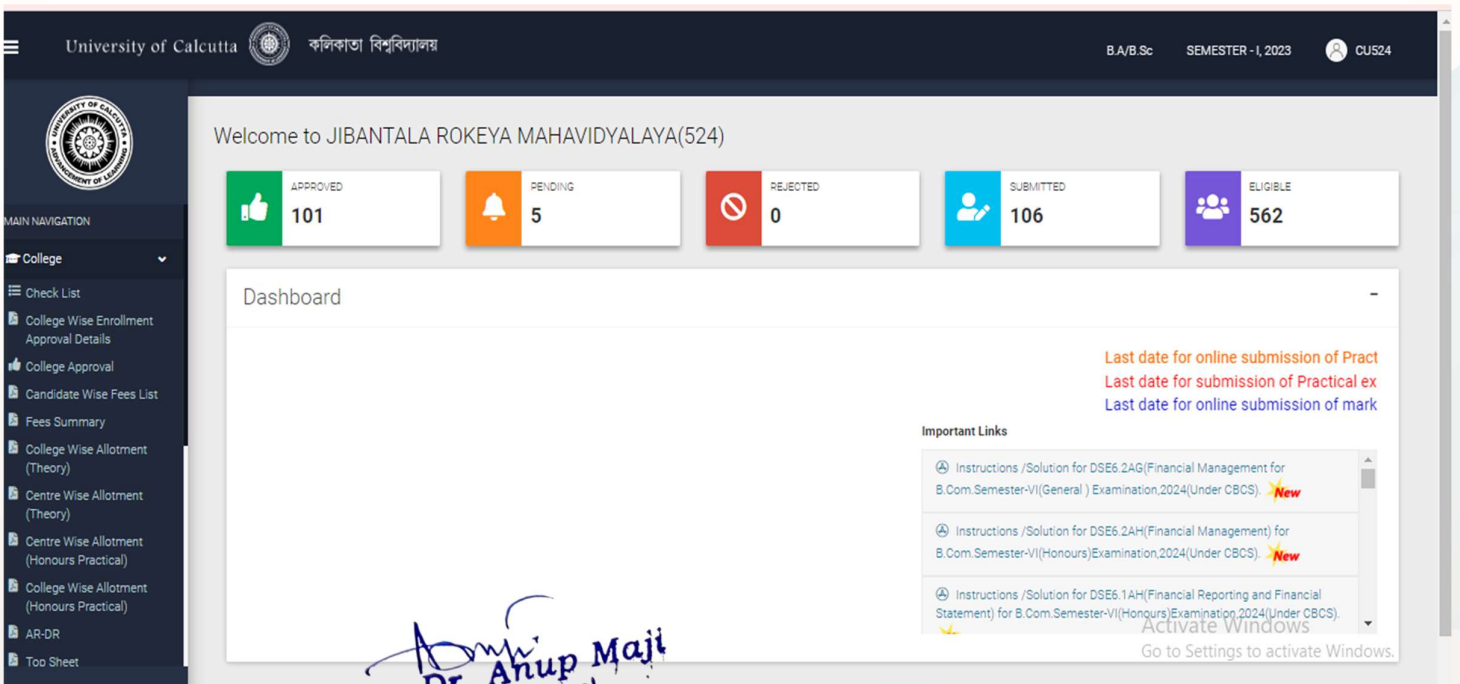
University of Calcutta কলিকাতা বিশ্ববিদ্যালয়

B.A/B.Sc SEMESTER - I, 2023 CU524

MAIN NAVIGATION

College

Check List

College Wise Enrollment Approval Details

College Approval

Candidate Wise Fees List

Fees Summary

College Wise Allotment (Theory)

Centre Wise Allotment (Theory)

Centre Wise Allotment (Honours Practical)

College Wise Allotment (Honours Practical)

AR-DR

Top Sheet

Welcome to JIBANTALA ROKEYA MAHAVIDYALAYA(524)

| APPROVED | PENDING | REJECTED | SUBMITTED | ELIGIBLE |
|---|---|---|---|---|
| 101 | 5 | 0 | 106 | 562 |

Dashboard

-

Last date for online submission of Pract

Last date for submission of Practical ex

Last date for online submission of mark

Important Links

Instructions /Solution for DSE6.2AG(Financial Management for B.Com.Semester-VI(General ) Examination,2024(Under CBCS). New

Instructions /Solution for DSE6.2AH(Financial Management) for B.Com.Semester-VI(Honours)Examination,2024(Under CBCS). New

Instructions /Solution for DSE6.1AH(Financial Reporting and Financial Statement) for B.Com.Semester-VI(Honours)Examination,2024(Under CBCS).

Activate Windows
Go to Settings to activate Windows.

Dr. Anup Maji